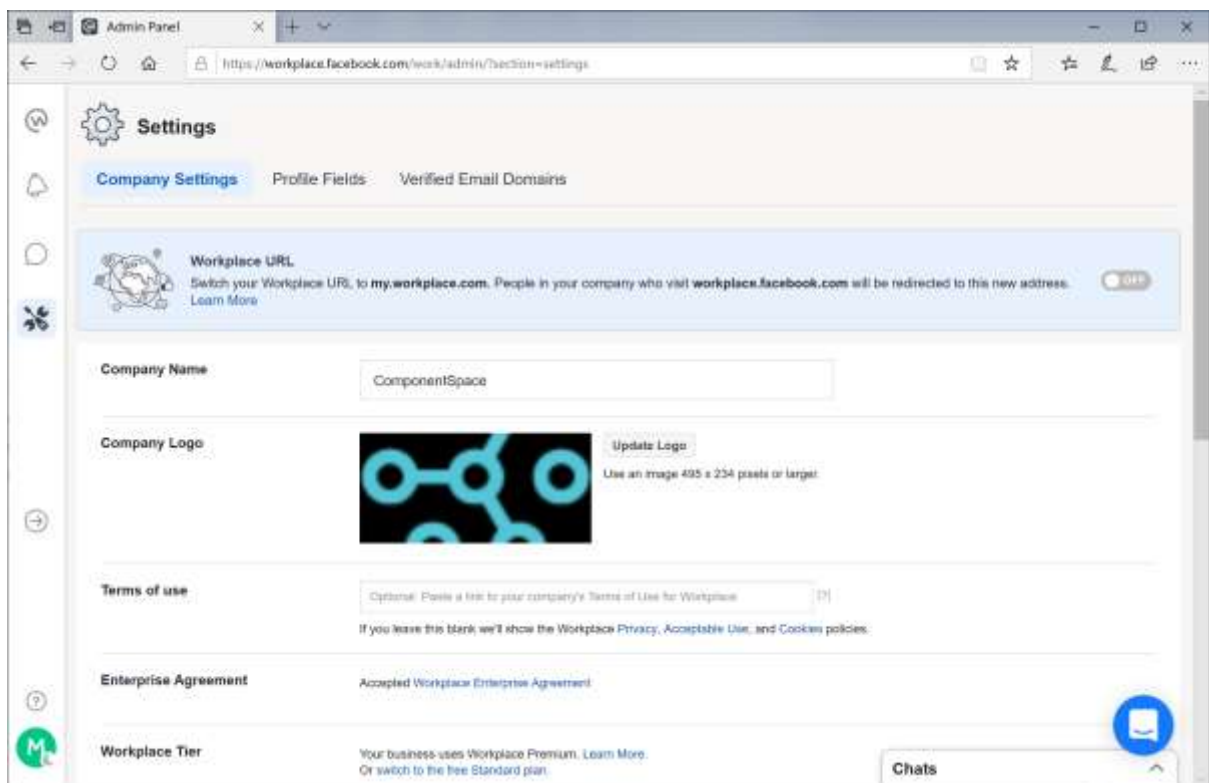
Admin Panel

https://workplace.facebook.com/work/admin/?section=settings

Settings

Company Settings   Profile Fields   Verified Email Domains

Workplace URL
Switch your Workplace URL to my.workplace.com. People in your company who visit workplace.facebook.com will be redirected to this new address. Learn More

OFF

Company Name
ComponentSpace

Company Logo
Update Logo
Use an image 495 x 234 pixels or larger.

Terms of use
Optional: Paste a link to your company's Terms of Use for Workplace
[?]
If you leave this blank we'll show the Workplace Privacy, Acceptable Use, and Cookies policies.

Enterprise Agreement
Accepted Workplace Enterprise Agreement

Workplace Tier
Your business uses Workplace Premium. Learn More.
Or switch to the free Standard plan.

Chats

M